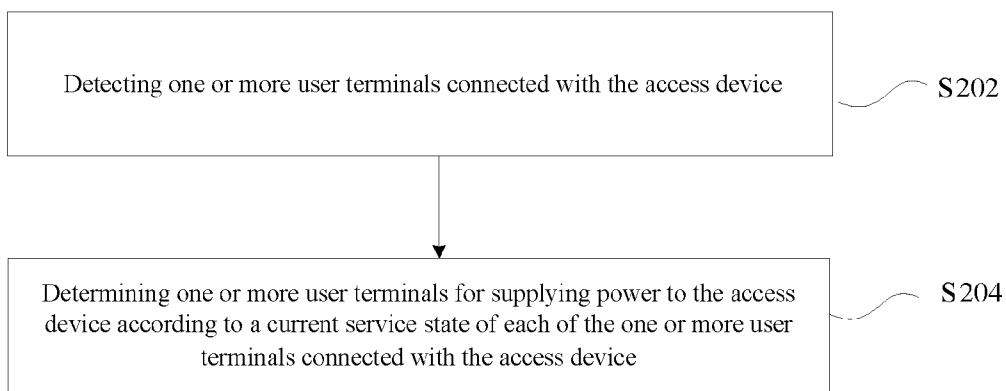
Detecting one or more user terminals connected with the access device

S202

Determining one or more user terminals for supplying power to the access device according to a current service state of each of the one or more user terminals connected with the access device

S204